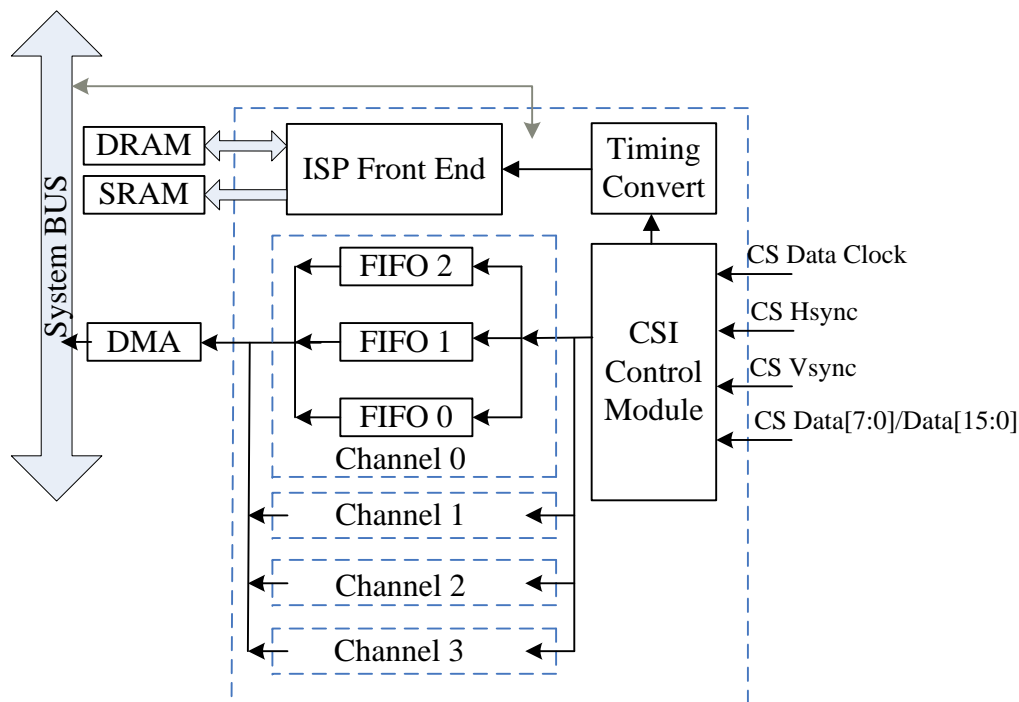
System BUS

DRAM

SRAM

ISP Front End

Timing Convert

FIFO 2

FIFO 1

FIFO 0

DMA

CSI Control Module

CS Data Clock

CS Hsync

CS Vsync

CS Data[7:0]/Data[15:0]

Channel 0

Channel 1

Channel 2

Channel 3